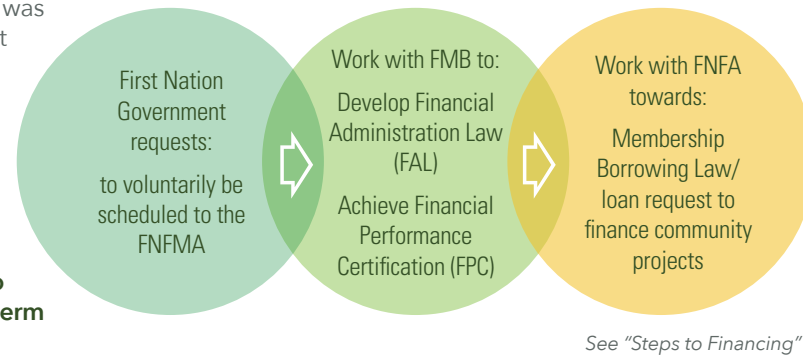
was
t

o
erm

First Nation Government requests:

to voluntarily be scheduled to the FNFMA

Work with FMB to:

Develop Financial Administration Law (FAL)

Achieve Financial Performance Certification (FPC)

Work with FNFA towards:

Membership Borrowing Law/ loan request to finance community projects

See "Steps to Financing"